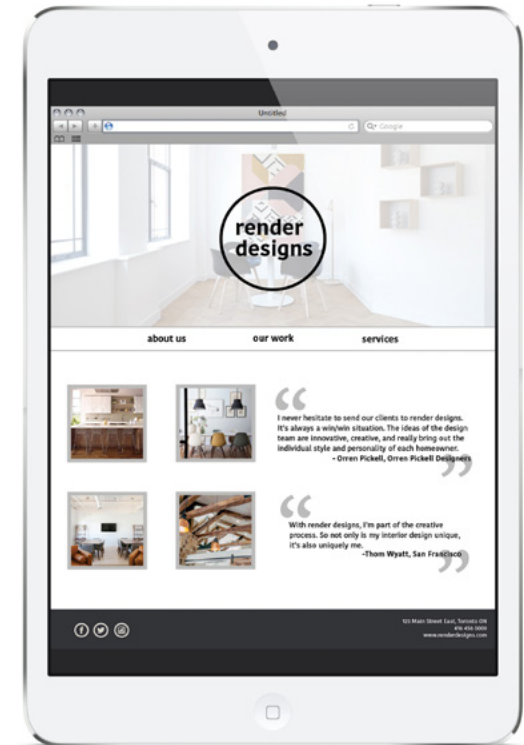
Untitled

Google

render designs

about us

our work

services

“I never hesitate to send our clients to render designs. It's always a win/win situation. The ideas of the design team are innovative, creative, and really bring out the individual style and personality of each homeowner.
- Orren Pickell, Orren Pickell Designers”

“With render designs, I'm part of the creative process. So not only is my interior design unique, it's also uniquely me.
-Thom Wyatt, San Francisco”

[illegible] Main Street East, Toronto ON
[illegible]
www.renderdesigns.com